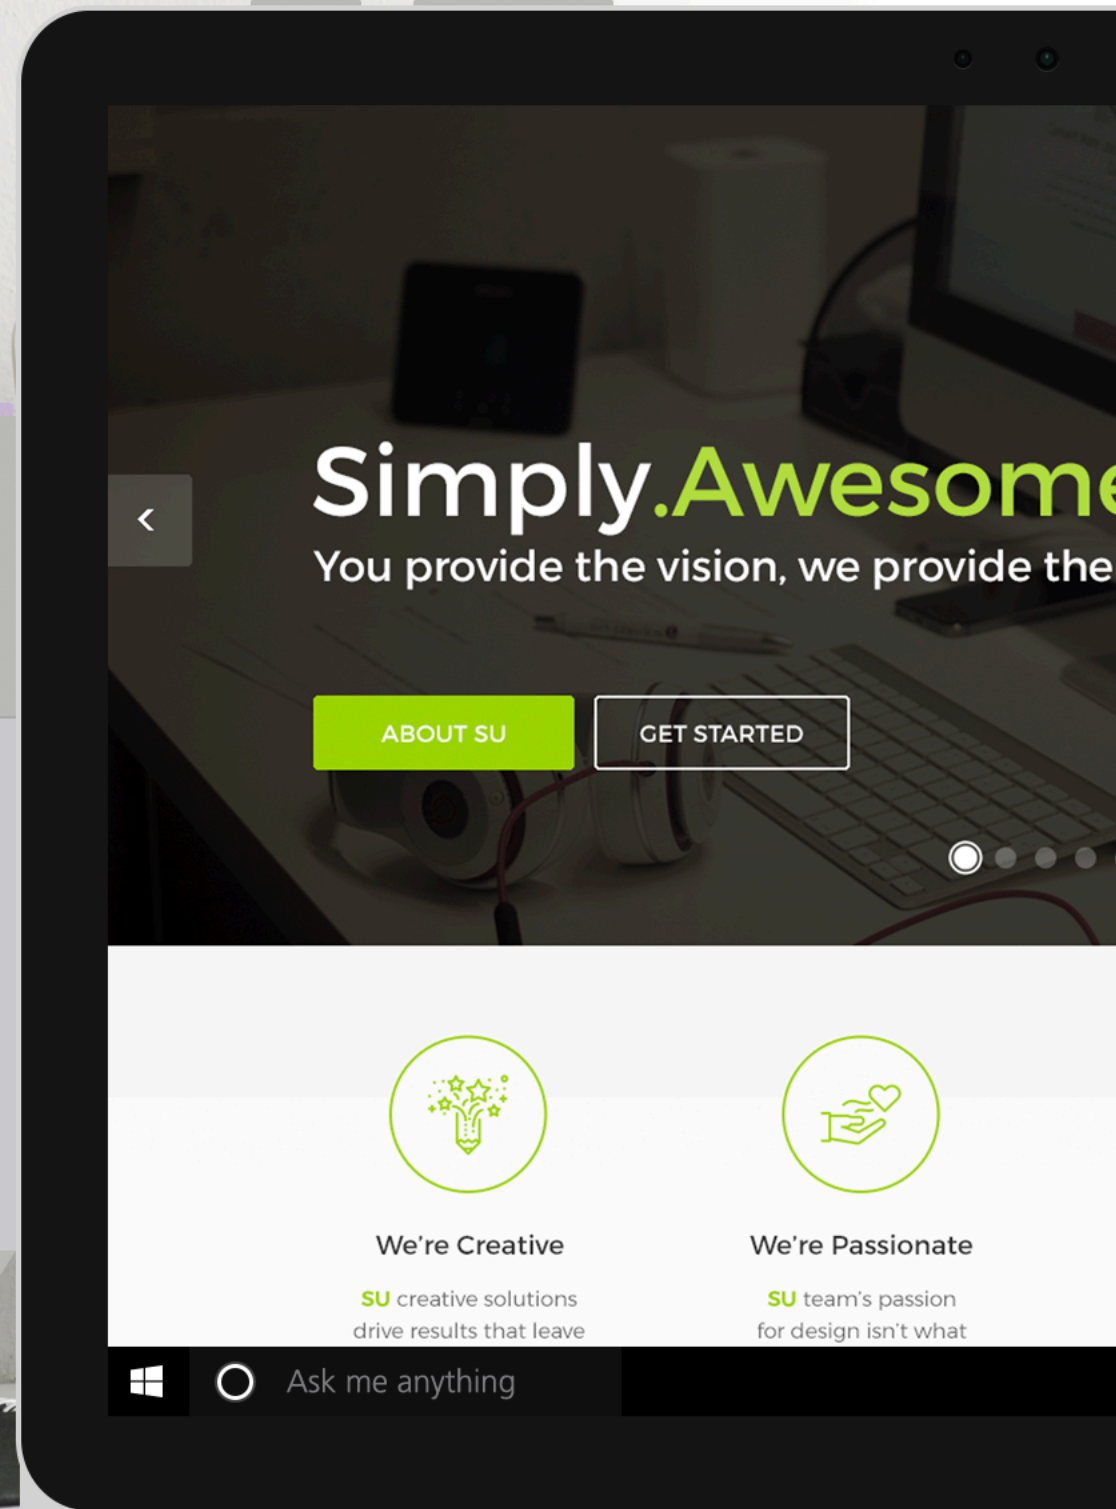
Simply.Awesome

You provide the vision, we provide the

ABOUT SU

GET STARTED

We're Creative

SU creative solutions drive results that leave

We're Passionate

SU team's passion for design isn't what

Ask me anything